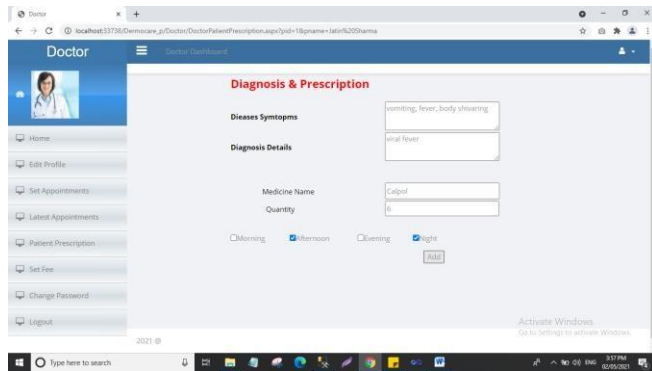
Doctor × +

localhost:53736/Dermocare_p/Doctor/DoctorPatientPrescription.aspx?pid=1&pname=Jatin%20Sharma

Doctor

Doctor Dashboard

Home

Edit Profile

Set Appointments

Latest Appointments

Patient Prescription

Set Fee

Change Password

Logout

Diagnosis & Prescription

Dieases Symtopms vomiting, fever, body shivaring

Diagnosis Details viral fever

Medicine Name Calpol

Quantity 6

Morning Afternoon Evening Night

Add

2021 ©

Activate Windows
Go to Settings to activate Windows.

Type here to search

3:57 PM
02/05/2021

ENG